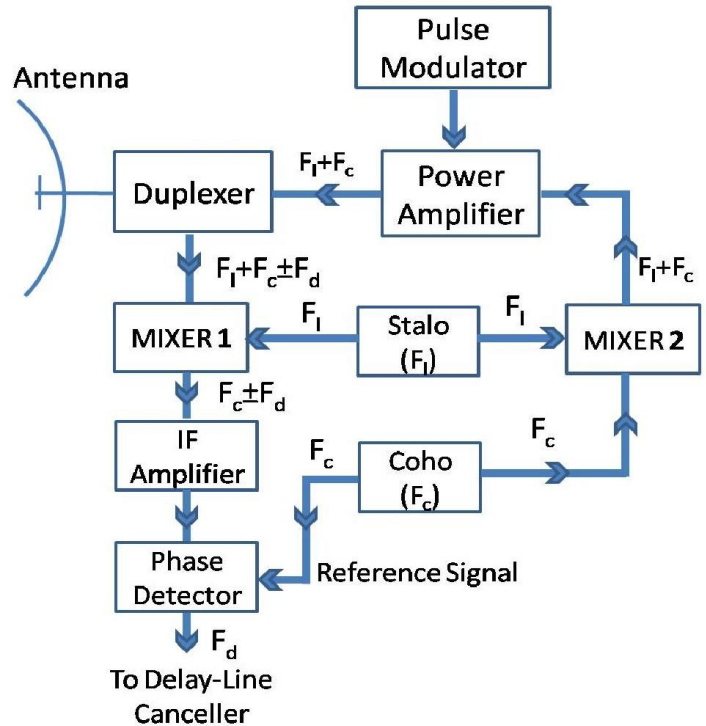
Pulse Modulator

Antenna

$F_l+F_c$

Duplexer

Power Amplifier

$F_l+F_c\pm F_d$

$F_l+F_c$

MIXER 1

$F_l$

Stalo ($F_l$)

$F_l$

MIXER 2

$F_c\pm F_d$

IF Amplifier

$F_c$

Coho ($F_c$)

$F_c$

Phase Detector

Reference Signal

$F_d$

To Delay-Line Canceller